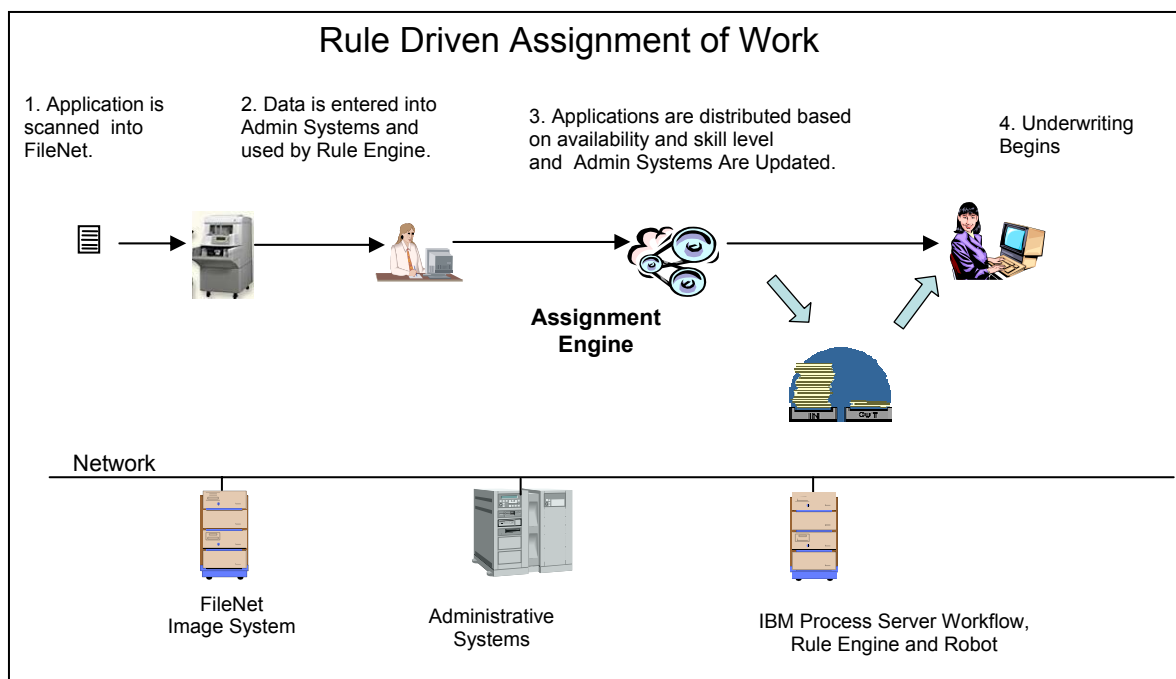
Rule Driven Assignment of Work

1. Application is scanned into FileNet.

2. Data is entered into Admin Systems and used by Rule Engine.

3. Applications are distributed based on availability and skill level and Admin Systems Are Updated.

4. Underwriting Begins

Assignment Engine

IN

OUT

Network

FileNet Image System

Administrative Systems

IBM Process Server Workflow, Rule Engine and Robot